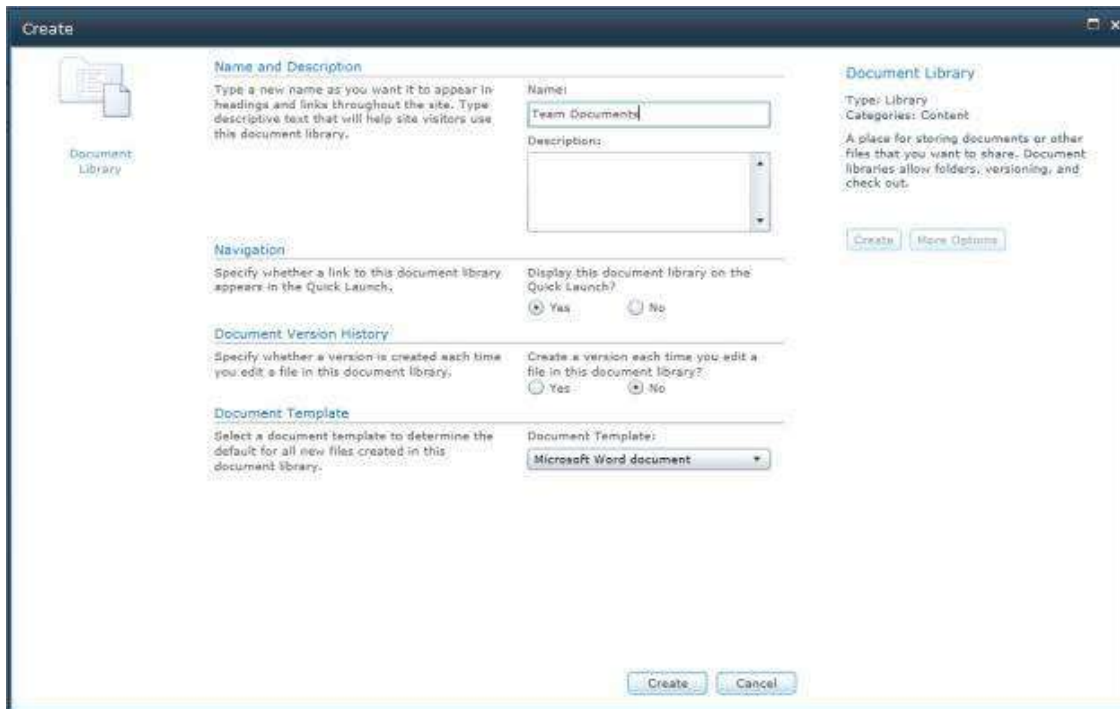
Create

Document Library

Name and Description

Type a new name as you want it to appear in headings and links throughout the site. Type descriptive text that will help site visitors use this document library.

Name:

Team Documents

Description:

Navigation

Specify whether a link to this document library appears in the Quick Launch.

Display this document library on the Quick Launch?

Yes No

Document Version History

Specify whether a version is created each time you edit a file in this document library.

Create a version each time you edit a file in this document library?

Yes No

Document Template

Select a document template to determine the default for all new files created in this document library.

Document Template:

Microsoft Word document

Document Library

Type: Library
Categories: Content

A place for storing documents or other files that you want to share. Document libraries allow folders, versioning, and check out.

Create More Options

Create Cancel